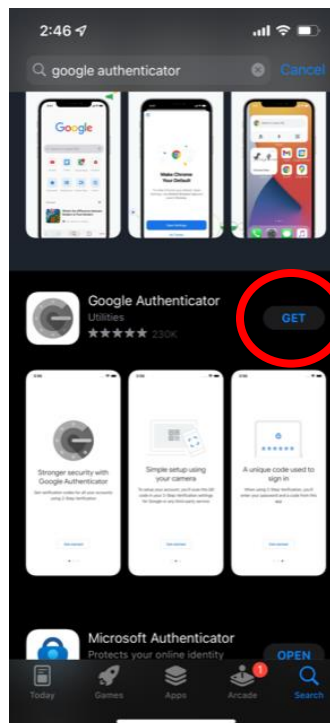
2:46

google authenticator

Cancel

Google

Make Chrome Your Default

Google Authenticator

Utilities

★★★★★ 230K

GET

Stronger security with Google Authenticator

Simple setup using your camera

A unique code used to sign in

Microsoft Authenticator

Protects your online identity

OPEN

Today

Games

Apps

1

Arcade

Search